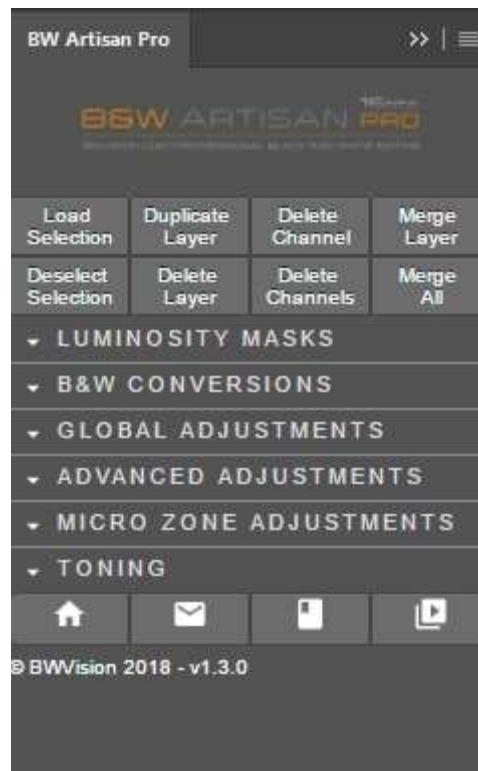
BW Artisan Pro

B&W ARTISAN PRO

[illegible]

| Load Selection | Duplicate Layer | Delete Channel | Merge Layer |
|---|---|---|---|
| Deselect Selection | Delete Layer | Delete Channels | Merge All |

LUMINOSITY MASKS

B&W CONVERSIONS

GLOBAL ADJUSTMENTS

ADVANCED ADJUSTMENTS

MICRO ZONE ADJUSTMENTS

TONING

© BWVision 2018 - v1.3.0